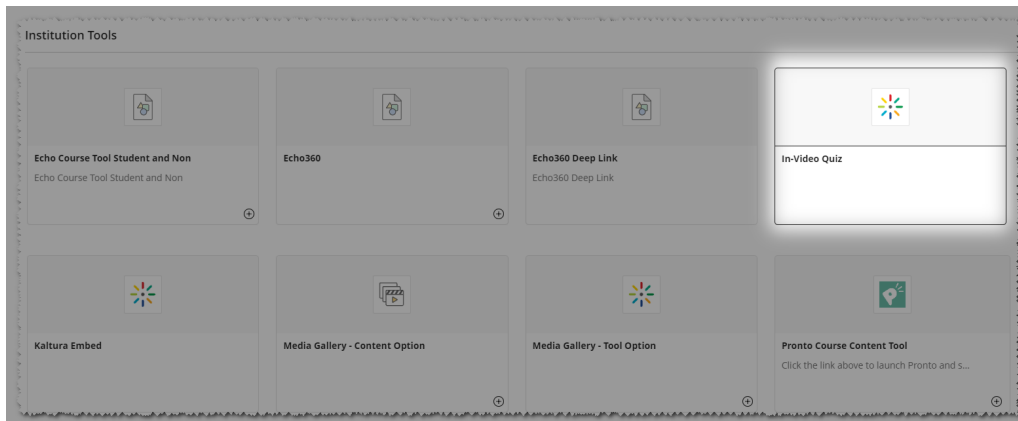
Institution Tools

Echo Course Tool Student and Non
Echo Course Tool Student and Non

Echo360

Echo360 Deep Link
Echo360 Deep Link

In-Video Quiz

Kaltura Embed

Media Gallery - Content Option

Media Gallery - Tool Option

Pronto Course Content Tool
Click the link above to launch Pronto and s...